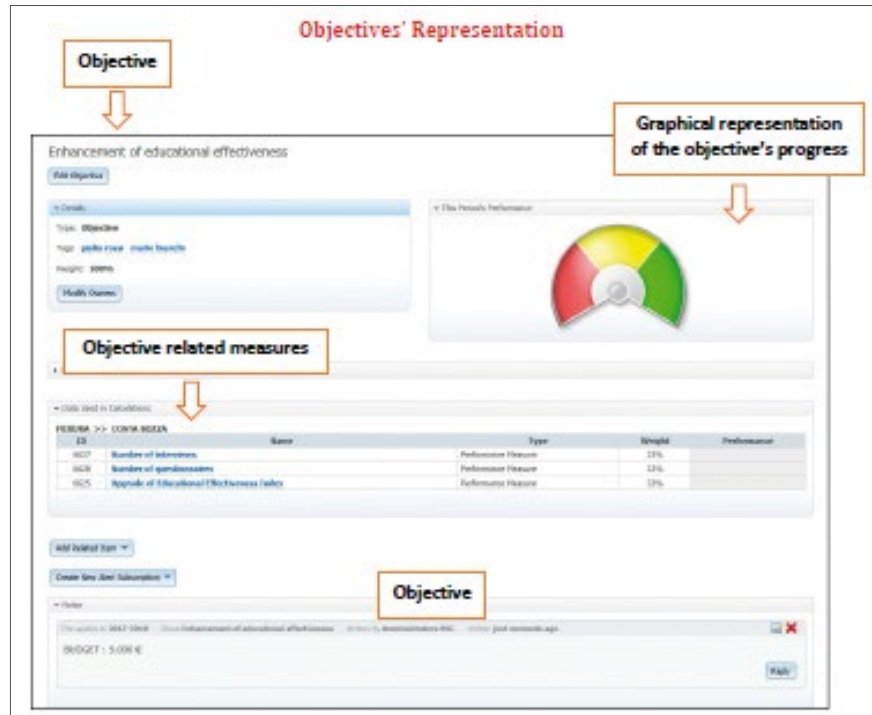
Objectives' Representation

Objective

Graphical representation of the objective's progress

Enhancement of educational effectiveness

Edit Objective

Details

Type: Objective

Tags: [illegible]

Weight: 100%

Modify Owners

This Period's Performance

Objective related measures

Data Used in Calculations

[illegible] >> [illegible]

| ID | Name | Type | Weight | Performance |
|---|---|---|---|---|
| 6627 | Number of interviews | Performance Measure | 33% | |
| 6628 | Number of questionnaires | Performance Measure | 33% | |
| 6625 | Upgrade of Educational Effectiveness Index | Performance Measure | 33% | |

Add Related Item

Create New Alert Subscription

Objective

Notes

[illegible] Enhancement of educational effectiveness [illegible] just moments ago

BUDGET : 5.000 €

Reply